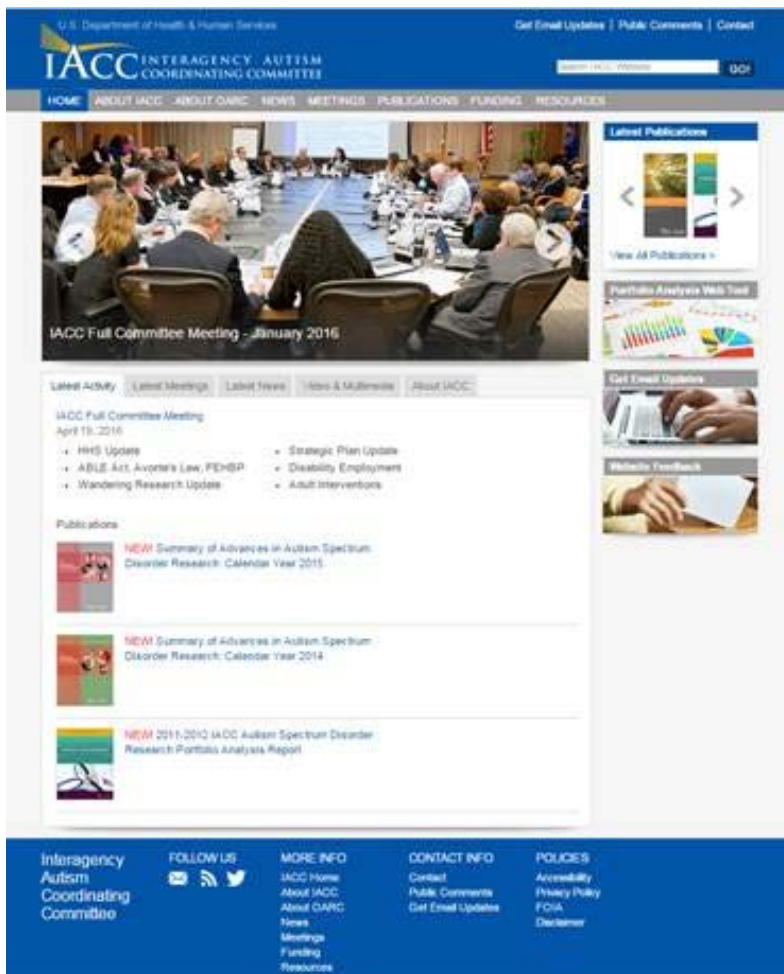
U.S. Department of Health & Human Services

Get Email Updates | Public Comments | Contact

IACC INTERAGENCY AUTISM COORDINATING COMMITTEE

Search IACC Website

GO!

HOME ABOUT IACC ABOUT OARC NEWS MEETINGS PUBLICATIONS FUNDING RESOURCES

IACC Full Committee Meeting - January 2016

Latest Publications

View All Publications »

Portfolio Analysis Web Tool

Get Email Updates

Website Feedback

Latest Activity | Latest Meetings | Latest News | Video & Multimedia | About IACC

IACC Full Committee Meeting
April 19, 2016

- HHS Update
- ABLE Act, Avonte's Law, PEHBP
- Wandering Research Update
- Strategic Plan Update
- Disability Employment
- Adult Interventions

Publications

NEW! Summary of Advances in Autism Spectrum Disorder Research: Calendar Year 2015

NEW! Summary of Advances in Autism Spectrum Disorder Research: Calendar Year 2014

NEW! 2011-2012 IACC Autism Spectrum Disorder Research Portfolio Analysis Report

Interagency Autism Coordinating Committee

FOLLOW US

MORE INFO
IACC Home
About IACC
About OARC
News
Meetings
Funding
Resources

CONTACT INFO
Contact
Public Comments
Get Email Updates

POLICIES
Accessibility
Privacy Policy
FOIA
Disclaimer